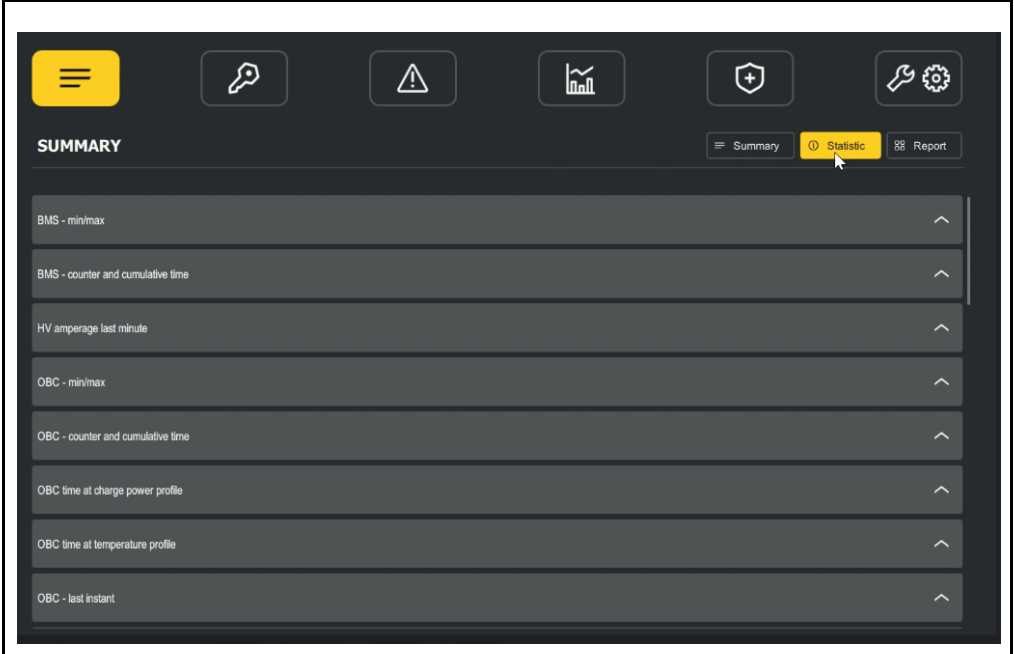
SUMMARY

Summary
Statistic
Report

BMS - min/max

BMS - counter and cumulative time

HV amperage last minute

OBC - min/max

OBC - counter and cumulative time

OBC time at charge power profile

OBC time at temperature profile

OBC - last instant